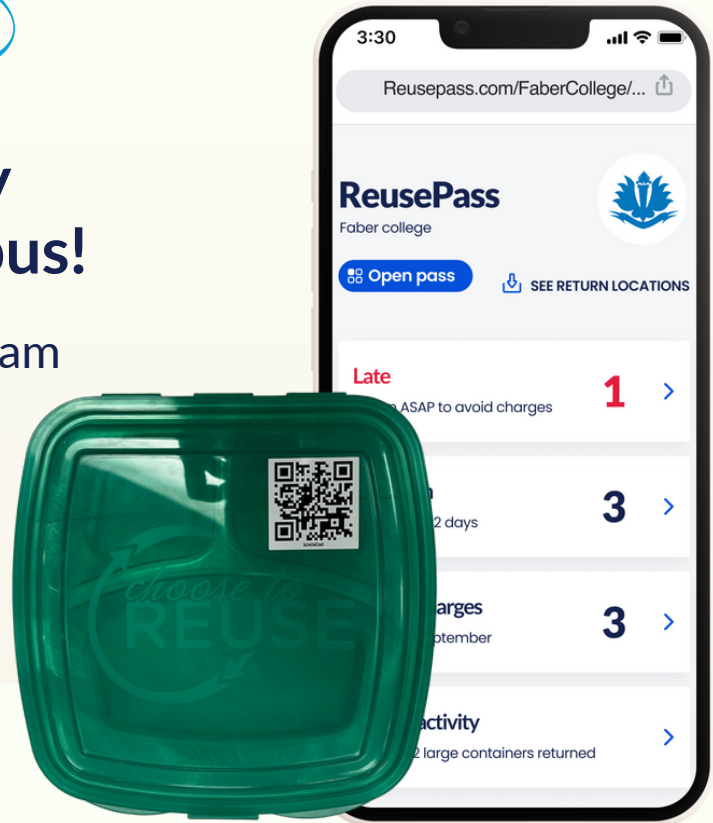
y
ous!

am

3:30

Reusepass.com/FaberCollege/...

ReusePass
Faber college

Open pass

SEE RETURN LOCATIONS

Late
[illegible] ASAP to avoid charges
1

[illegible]
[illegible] 2 days
3

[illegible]arges
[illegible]ptember
3

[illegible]activity
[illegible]2 large containers returned

choose to
REUSE